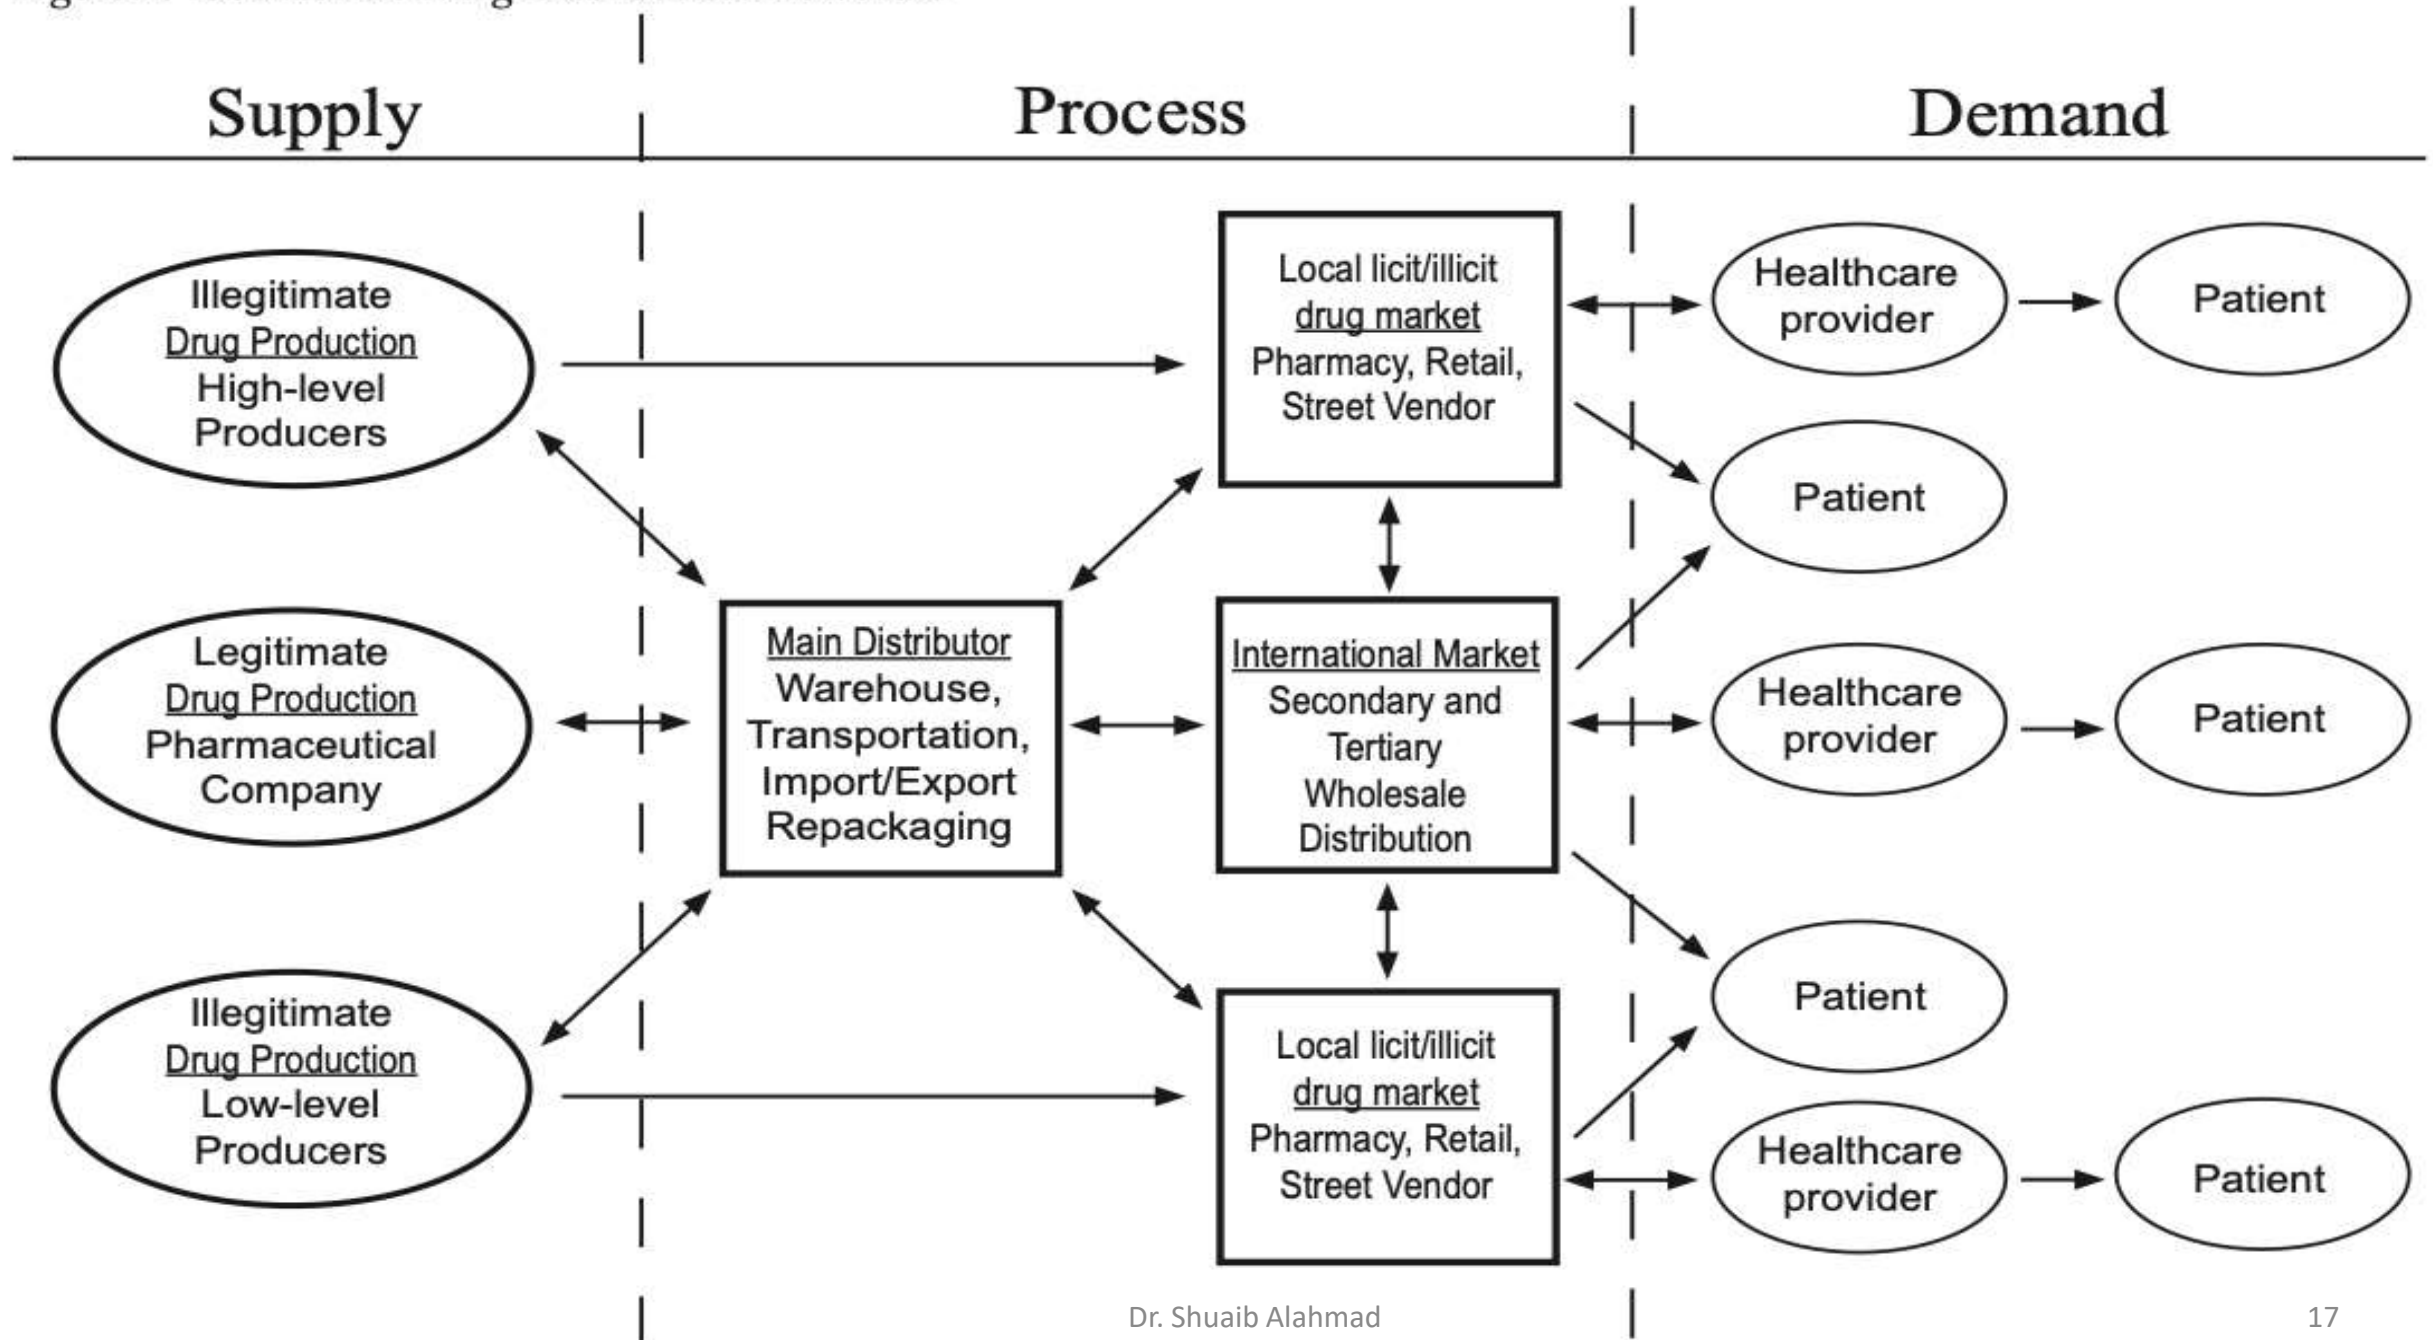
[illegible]

Supply

Process

Demand

Illegitimate
Drug Production
High-level
Producers

Legitimate
Drug Production
Pharmaceutical
Company

Illegitimate
Drug Production
Low-level
Producers

Main Distributor
Warehouse,
Transportation,
Import/Export
Repackaging

Local licit/illicit
drug market
Pharmacy, Retail,
Street Vendor

International Market
Secondary and
Tertiary
Wholesale
Distribution

Local licit/illicit
drug market
Pharmacy, Retail,
Street Vendor

Healthcare
provider

Patient

Patient

Healthcare
provider

Patient

Patient

Healthcare
provider

Patient

Dr. Shuaib Alahmad

17